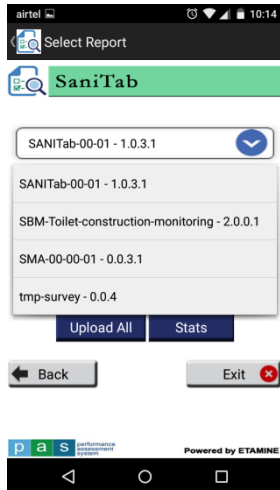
airtel 10:14

Select Report

SaniTab

SANITab-00-01 - 1.0.3.1

SANITab-00-01 - 1.0.3.1

SBM-Toilet-construction-monitoring - 2.0.0.1

SMA-00-00-01 - 0.0.3.1

tmp-survey - 0.0.4

Upload All

Stats

Back

Exit

p a s performance assessment system

Powered by ETAMINE